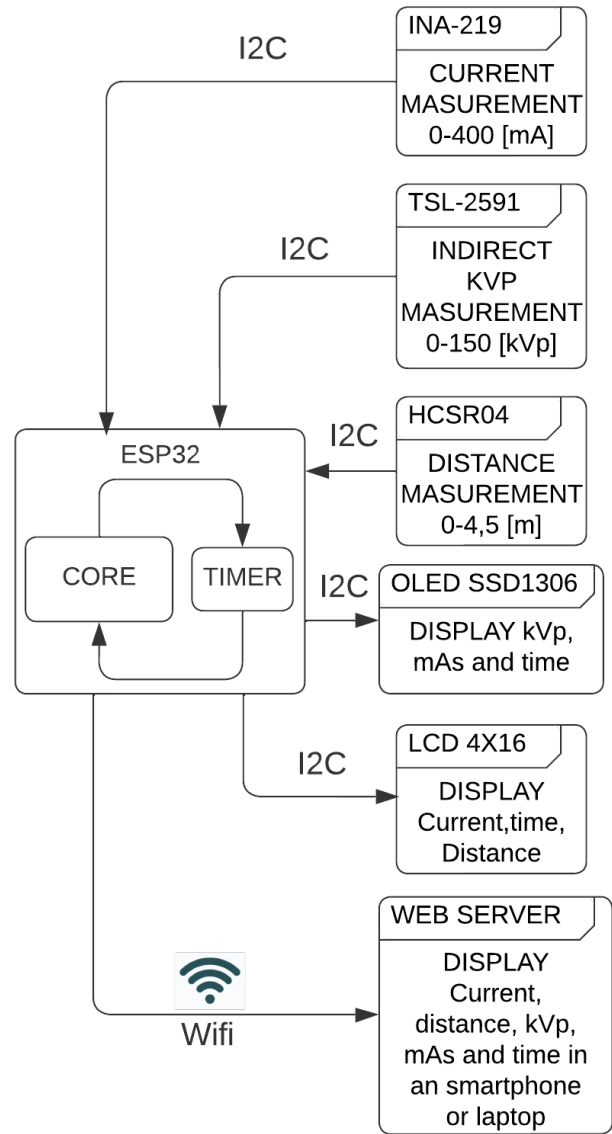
INA-219

CURRENT MASUREMENT 0-400 [mA]

I2C

TSL-2591

INDIRECT KVP MASUREMENT 0-150 [kVp]

I2C

HCSR04

DISTANCE MASUREMENT 0-4,5 [m]

I2C

ESP32

CORE

TIMER

I2C

OLED SSD1306

DISPLAY kVp, mAs and time

I2C

LCD 4X16

DISPLAY Current,time, Distance

WEB SERVER

DISPLAY Current, distance, kVp, mAs and time in an smartphone or laptop

Wifi